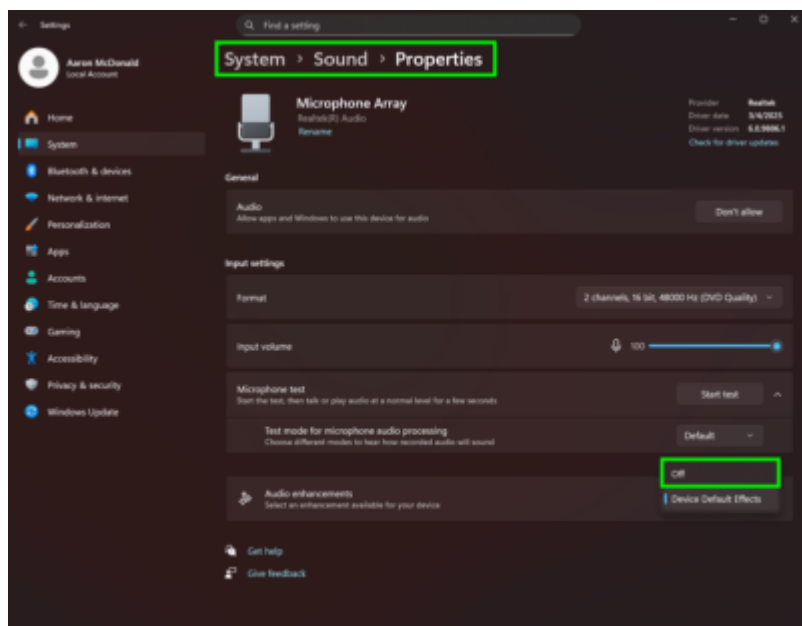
Settings

Find a setting

Aaron McDonald
Local Account

Home
System
Bluetooth & devices
Network & internet
Personalization
Apps
Accounts
Time & language
Gaming
Accessibility
Privacy & security
Windows Update

System > Sound > Properties

Microphone Array
Realtek(R) Audio
Rename

Provider Realtek
Driver date 3/4/2025
Driver version 6.0.9806.1
Check for driver updates

General

Audio
Allow apps and Windows to use this device for audio
Don't allow

Input settings

Format
2 channels, 16 bit, 48000 Hz (DVD Quality)

Input volume
100

Microphone test
Start the test, then talk or play audio at a normal level for a few seconds
Start test

Test mode for microphone audio processing
Choose different modes to hear how recorded audio will sound
Default

Off
Device Default Effects

Audio enhancements
Select an enhancement available for your device

Get help
Give feedback